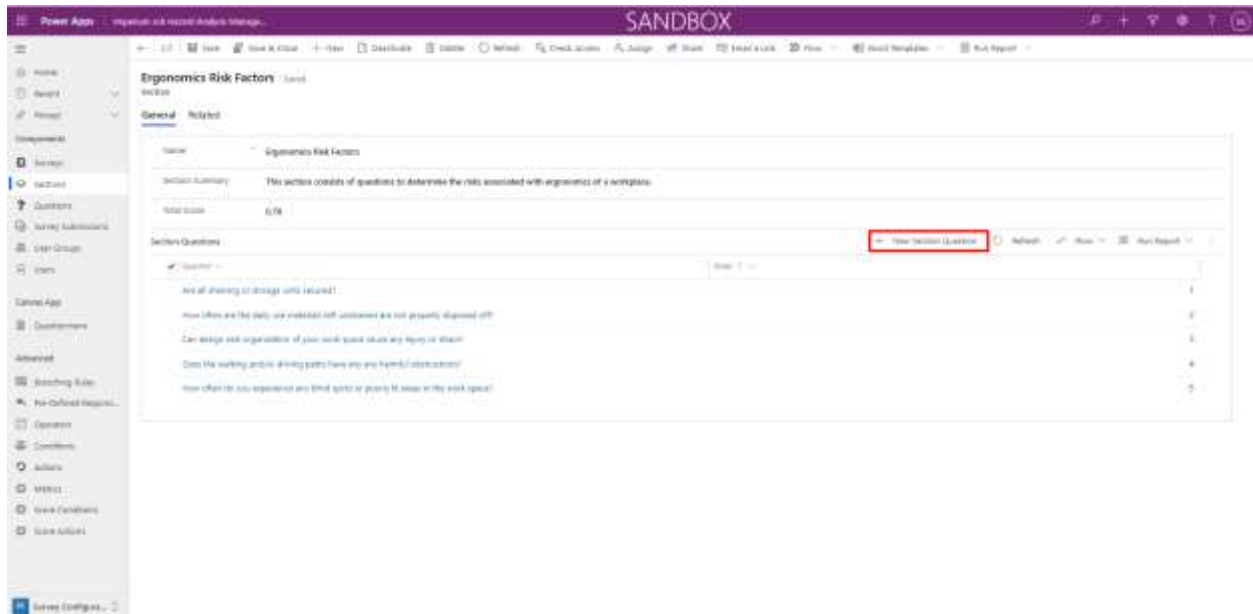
Power Apps | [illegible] SANDBOX

Save | Save & Close | + New | Deactivate | Delete | Refresh | Check access | Assign | Share | Email a Link | Flow | Word Templates | Run Report

Home
Recent
Pinned

Components
Surveys
Sections
Questions
Survey Submissions
User Groups
Users

Canvas App
Questionnaire

Advanced
Branching Rules
Pre-Defined Respons...
Operators
Conditions
Actions
Metrics
Score Conditions
Score Actions

Survey Configura...

Ergonomics Risk Factors - Saved
Section

General Related

Name: Ergonomics Risk Factors

Section Summary: This sections consists of questions to determine the risks associated with ergonomics of a workplace.

Total Score: 0.78

Section Questions

+ New Section Question | Refresh | Flow | Run Report

| Question | Order |
|---|---|
| Are all shelving or storage units secured? | 1 |
| How often are the daily use materials left unattended are not properly disposed off? | 2 |
| Can design and organization of your work space cause any injury or strain? | 3 |
| Does the walking and/or driving paths have any any harmful obstructions? | 4 |
| How often do you experience any blind spots or poorly lit areas in the work space? | 5 |